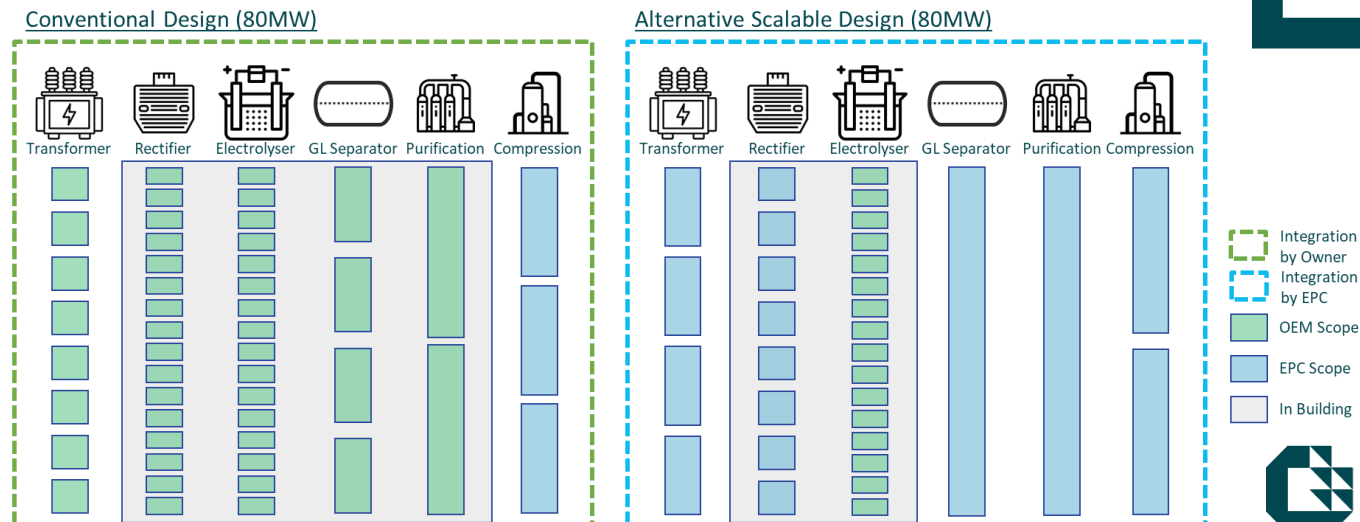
Conventional Design (80MW)

Transformer
Rectifier
Electrolyser
GL Separator
Purification
Compression

Alternative Scalable Design (80MW)

Transformer
Rectifier
Electrolyser
GL Separator
Purification
Compression

Integration by Owner
Integration by EPC
OEM Scope
EPC Scope
In Building